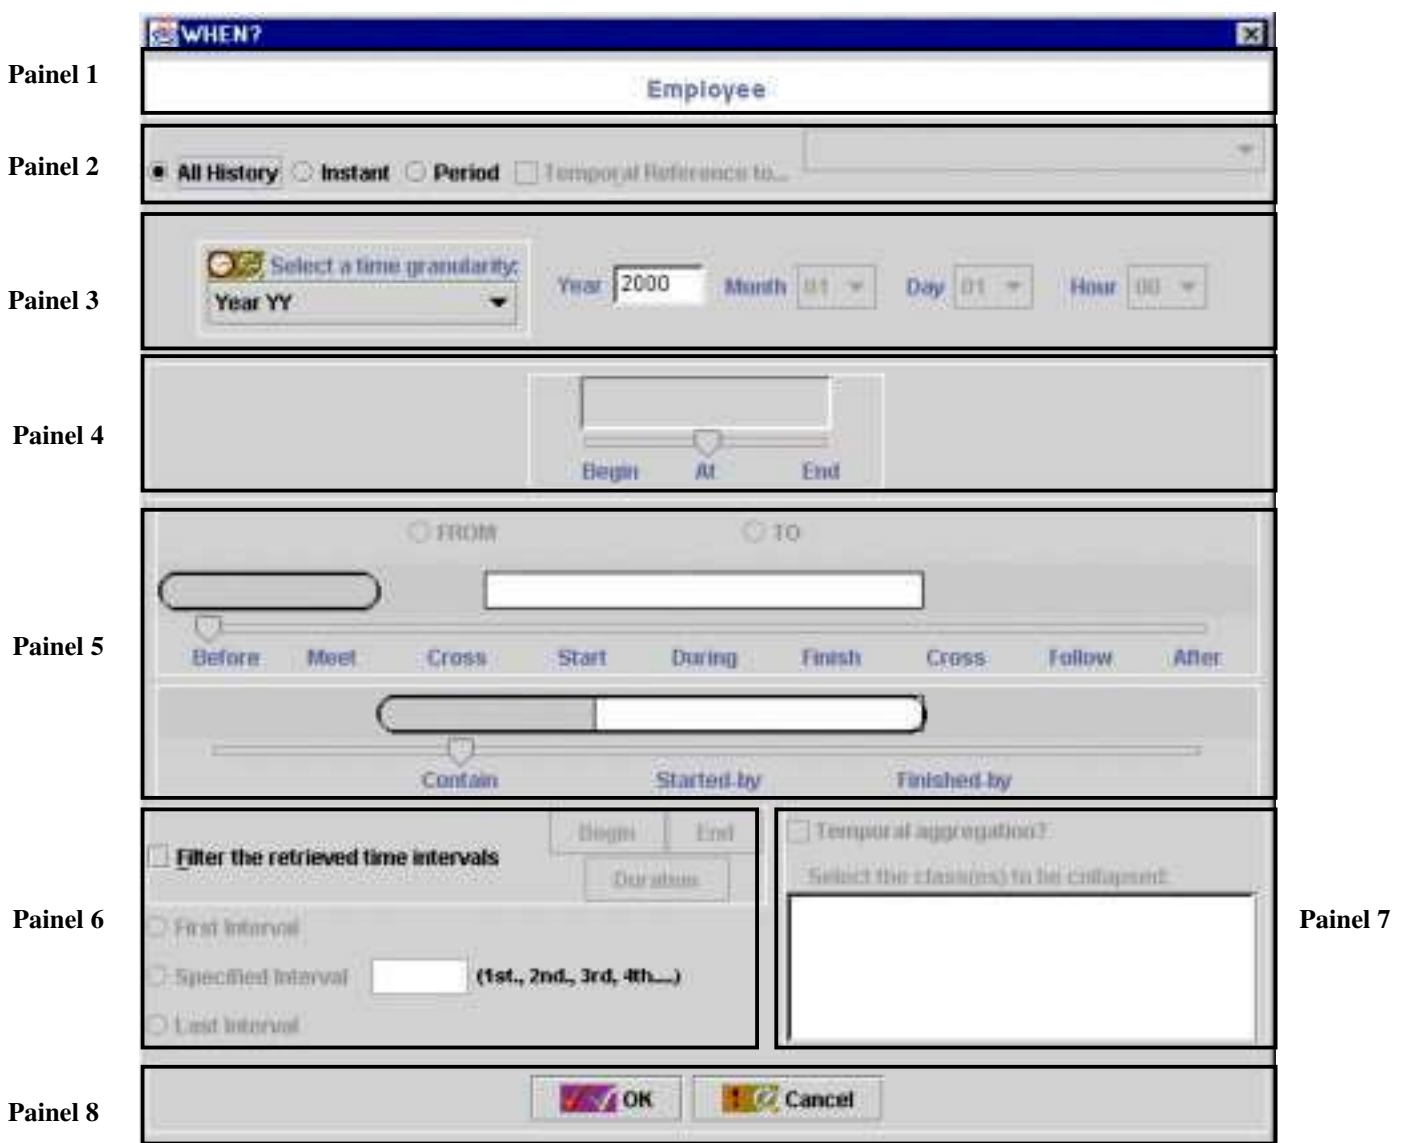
WHEN?

Painel 1

Employee

Painel 2

All History Instant Period Temporal Reference to...

Painel 3

Select a time granularity:
Year YY

Year 2000 Month 01 Day 01 Hour 00

Painel 4

Begin At End

Painel 5

FROM TO

Before Meet Cross Start During Finish Cross Follow After

Contain Started-by Finished-by

Painel 6

Begin End
Filter the retrieved time intervals
Duration

First Interval
Specified Interval (1st., 2nd., 3rd, 4th....)
Last Interval

Painel 7

Temporal aggregation?
Select the class(es) to be collapsed:

Painel 8

OK Cancel